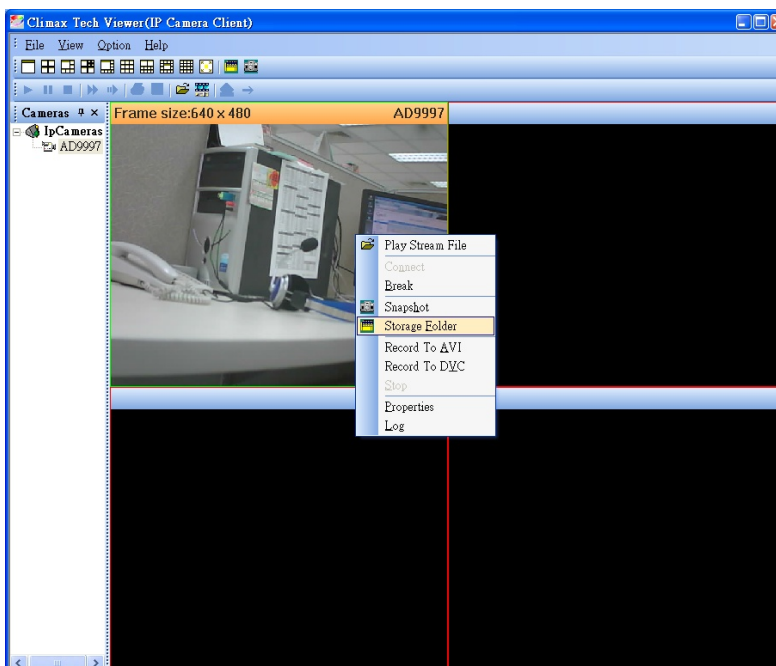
Climax Tech Viewer(IP Camera Client)
File View Option Help
Cameras
IpCameras
AD9997
Frame size:640 x 480
AD9997
Play Stream File
Connect
Break
Snapshot
Storage Folder
Record To AVI
Record To DVC
Stop
Properties
Log